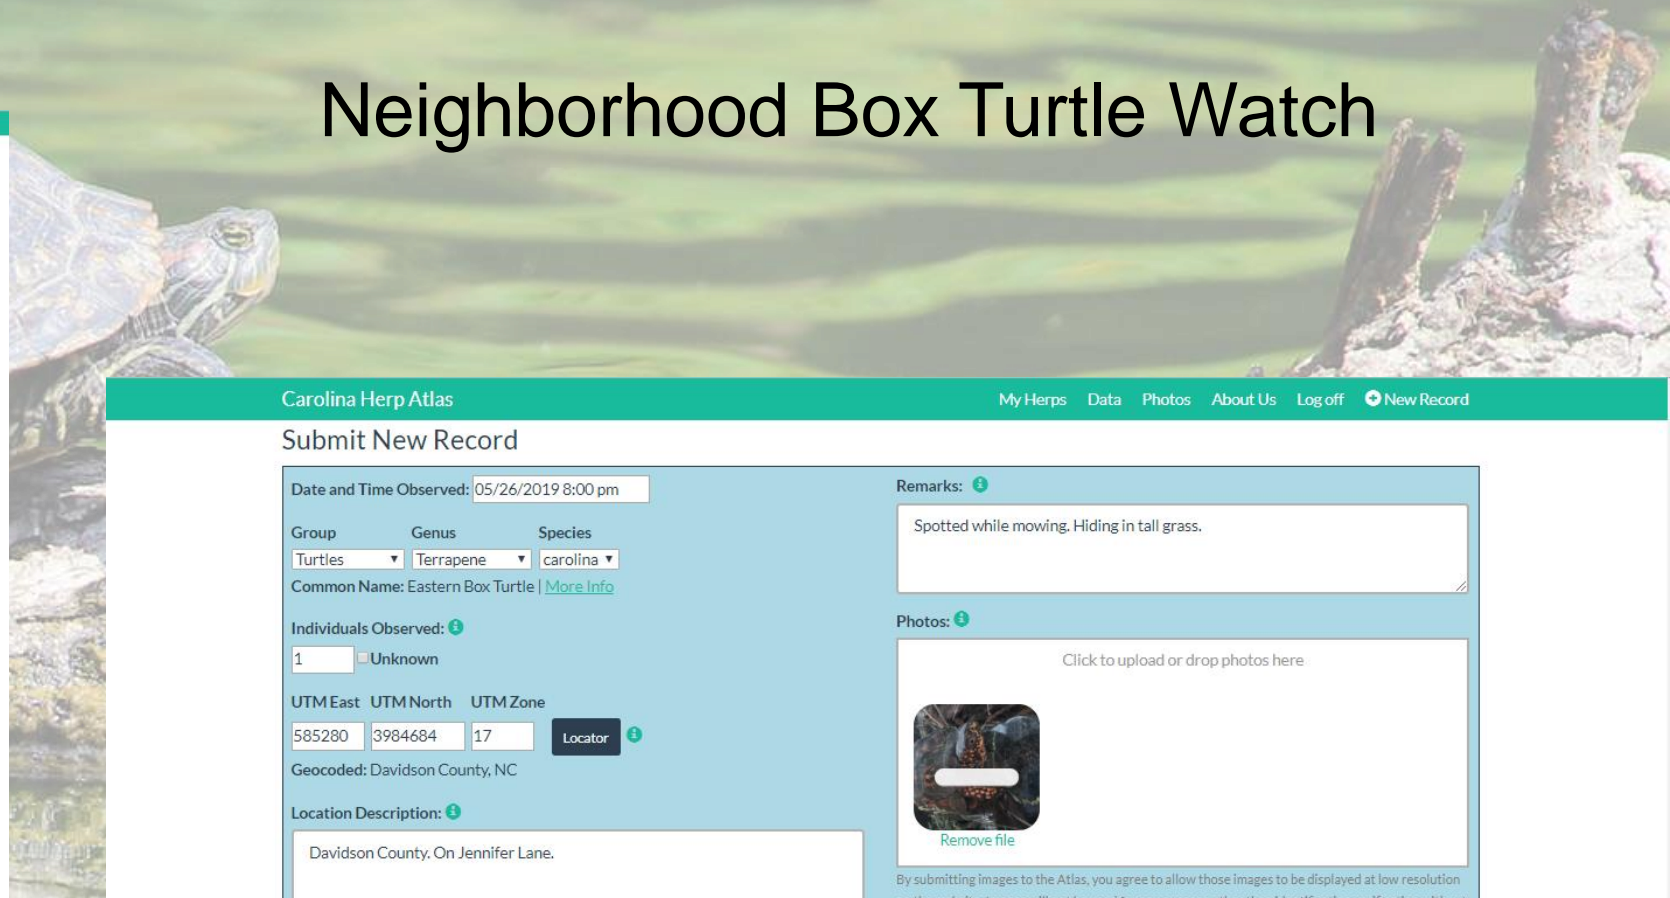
Neighborhood Box Turtle Watch

Carolina Herp Atlas

My Herps Data Photos About Us Log off New Record

Submit New Record

Date and Time Observed: 05/26/2019 8:00 pm

Group Genus Species

Turtles Terrapene carolina

Common Name: Eastern Box Turtle | More Info

Individuals Observed:

1 Unknown

UTM East UTM North UTM Zone

585280 3984684 17 Locator

Geocoded: Davidson County, NC

Location Description:

Davidson County. On Jennifer Lane.

Remarks:

Spotted while mowing. Hiding in tall grass.

Photos:

Click to upload or drop photos here

Remove file

By submitting images to the Atlas, you agree to allow those images to be displayed at low resolution